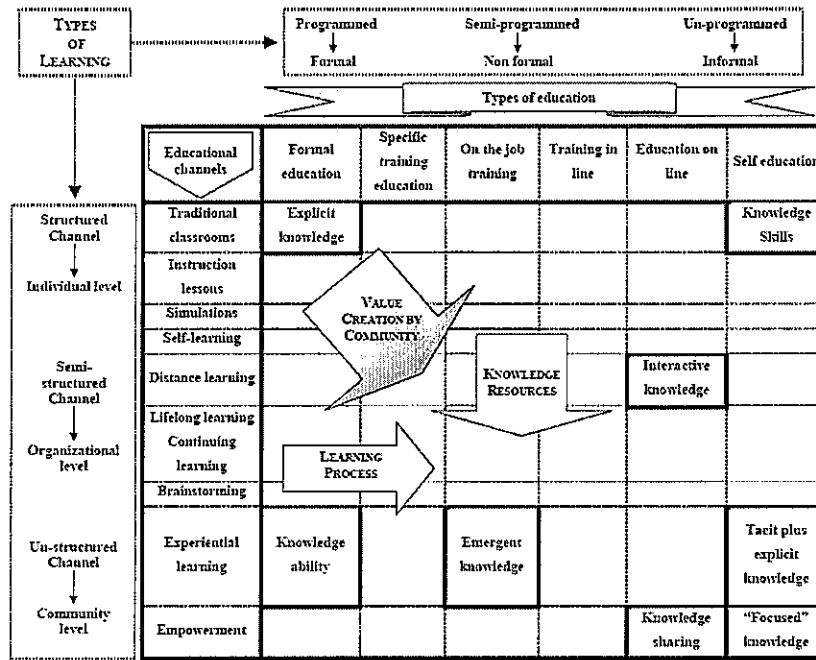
TYPES OF LEARNING

Programmed
Formal

Semi-programmed
Non formal

Un-programmed
Informal

Types of education

Structured Channel
Individual level

Semi-structured Channel
Organizational level

Un-structured Channel
Community level

| Educational channels | Formal education | Specific training education | On the job training | Training in line | Education on line | Self education |
|---|---|---|---|---|---|---|
| Traditional classrooms | Explicit knowledge | | | | | Knowledge Skills |
| Instruction lessons | | | | | | |
| Simulations | | | | | | |
| Self-learning | | | | | | |
| Distance learning | | | | | Interactive knowledge | |
| Lifelong learning Continuing learning | | | | | | |
| Brainstorming | | | | | | |
| Experiential learning | Knowledge ability | | Emergent knowledge | | | Tacit plus explicit knowledge |
| Empowerment | | | | | Knowledge sharing | "Focused" knowledge |

VALUE CREATION BY COMMUNITY

KNOWLEDGE RESOURCES

LEARNING PROCESS